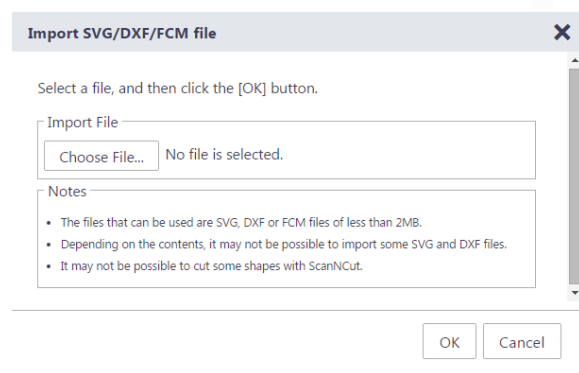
Import SVG/DXF/FCM file

Select a file, and then click the [OK] button.

Import File

Choose File... No file is selected.

Notes

• The files that can be used are SVG, DXF or FCM files of less than 2MB.
• Depending on the contents, it may not be possible to import some SVG and DXF files.
• It may not be possible to cut some shapes with ScanNCut.

OK Cancel